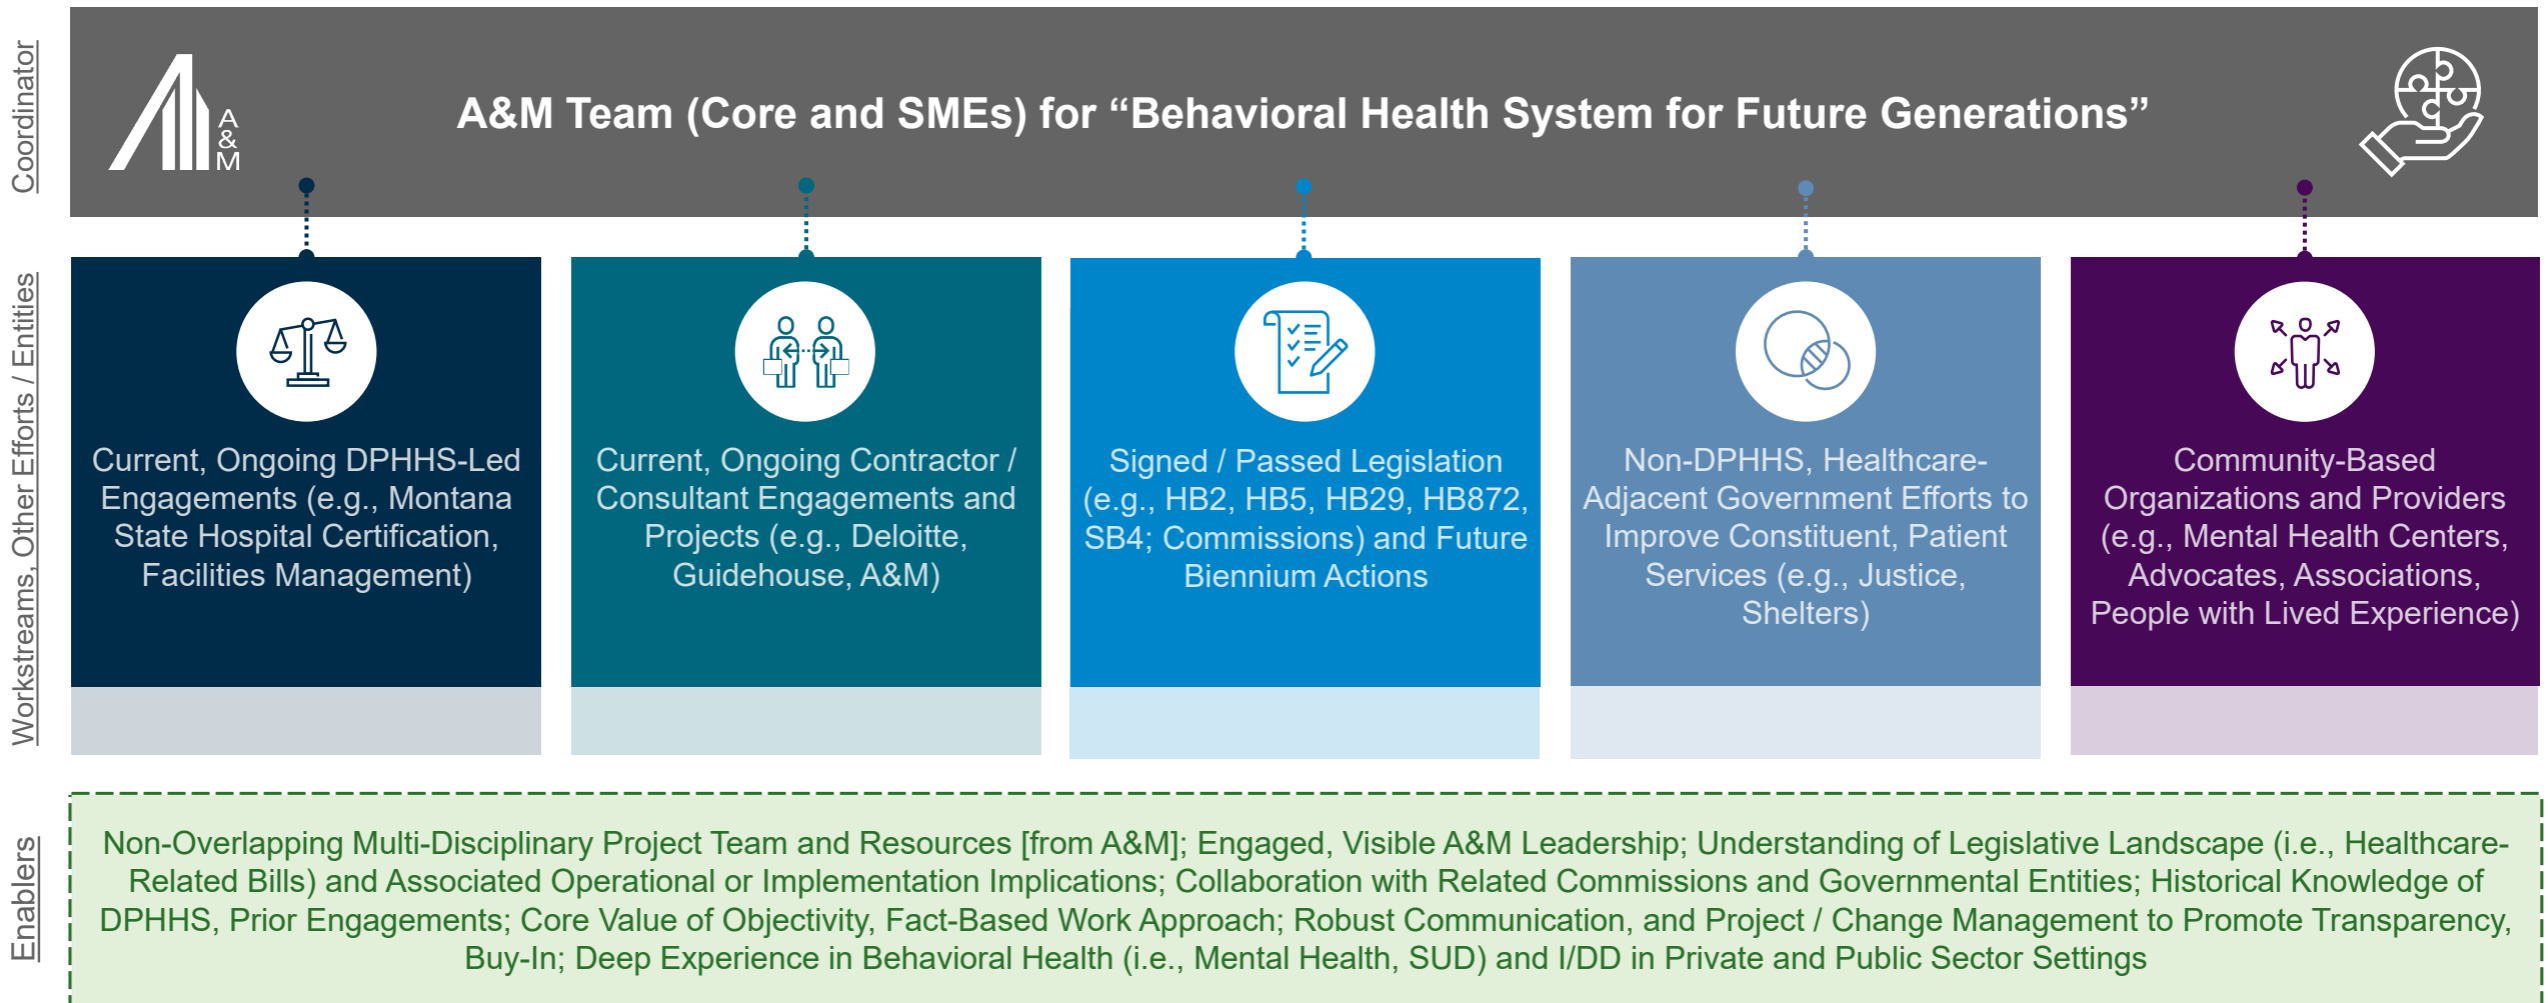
Coordinator

A & M

A&M Team (Core and SMEs) for “Behavioral Health System for Future Generations”

Workstreams, Other Efforts / Entities

Current, Ongoing DPHHS-Led Engagements (e.g., Montana State Hospital Certification, Facilities Management)

Current, Ongoing Contractor / Consultant Engagements and Projects (e.g., Deloitte, Guidehouse, A&M)

Signed / Passed Legislation (e.g., HB2, HB5, HB29, HB872, SB4; Commissions) and Future Biennium Actions

Non-DPHHS, Healthcare-Adjacent Government Efforts to Improve Constituent, Patient Services (e.g., Justice, Shelters)

Community-Based Organizations and Providers (e.g., Mental Health Centers, Advocates, Associations, People with Lived Experience)

Enablers

Non-Overlapping Multi-Disciplinary Project Team and Resources [from A&M]; Engaged, Visible A&M Leadership; Understanding of Legislative Landscape (i.e., Healthcare-Related Bills) and Associated Operational or Implementation Implications; Collaboration with Related Commissions and Governmental Entities; Historical Knowledge of DPHHS, Prior Engagements; Core Value of Objectivity, Fact-Based Work Approach; Robust Communication, and Project / Change Management to Promote Transparency, Buy-In; Deep Experience in Behavioral Health (i.e., Mental Health, SUD) and I/DD in Private and Public Sector Settings